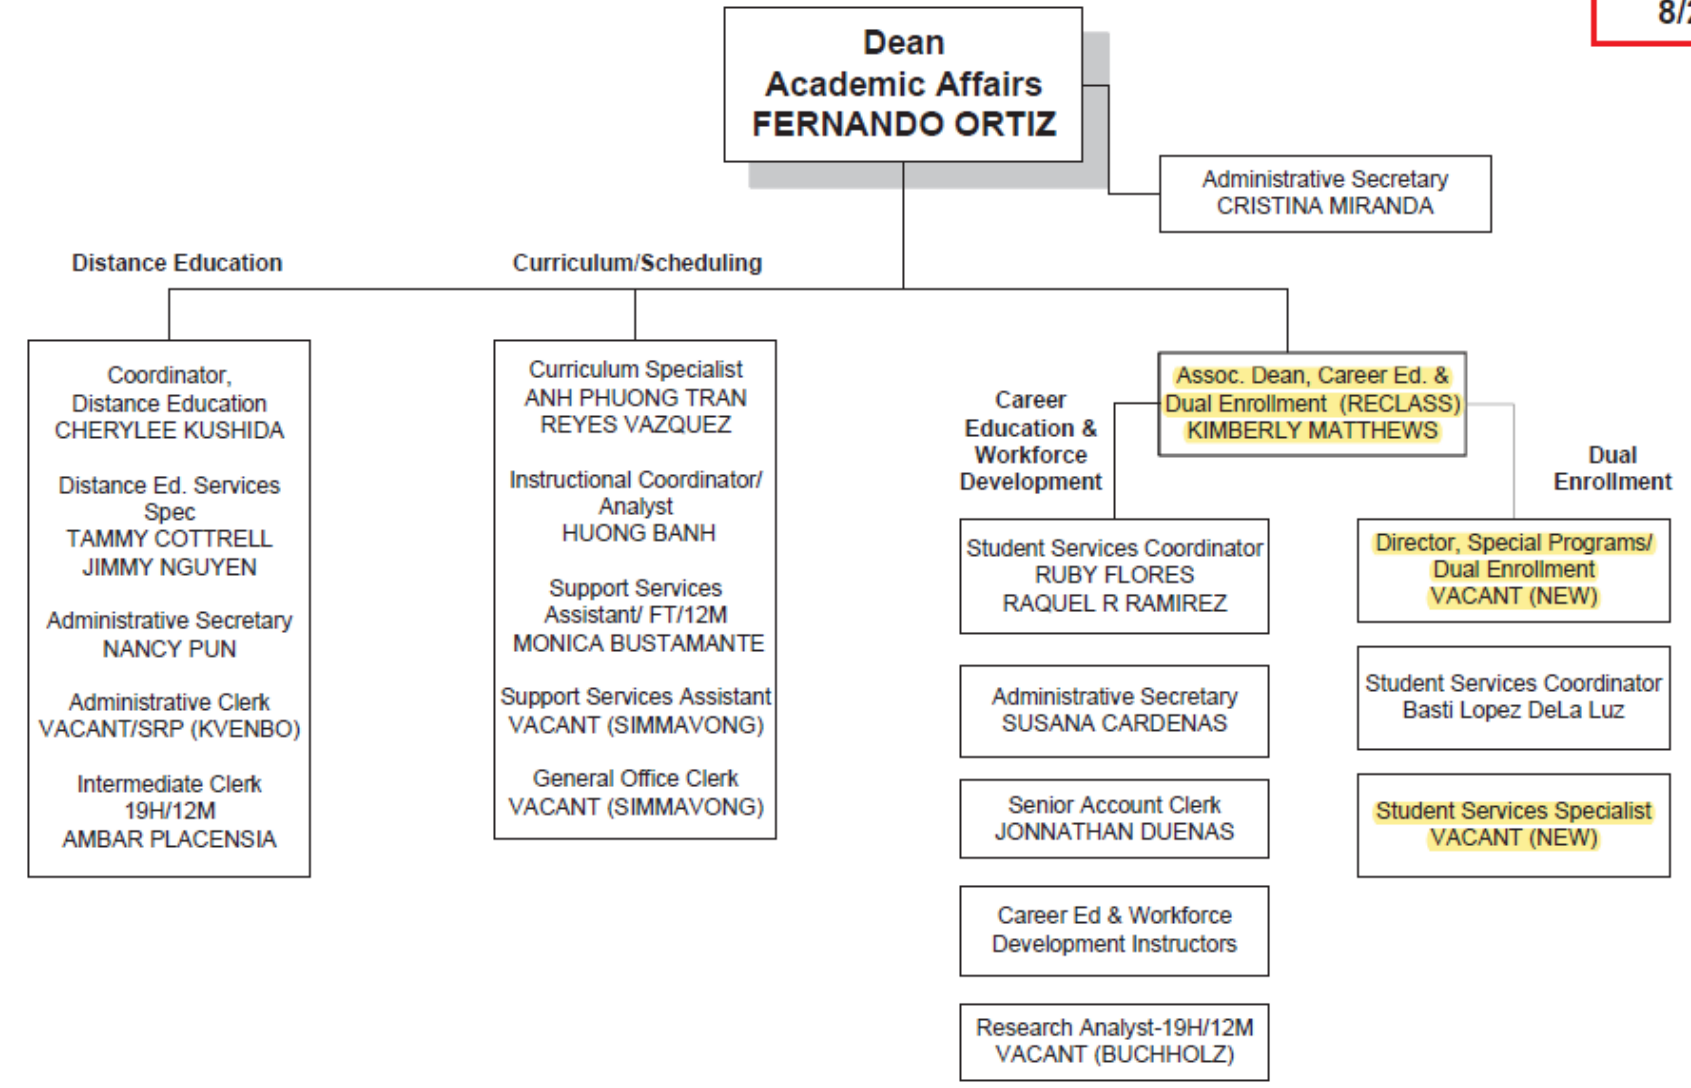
8/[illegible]

Dean
Academic Affairs
FERNANDO ORTIZ

Administrative Secretary
CRISTINA MIRANDA

Distance Education

Curriculum/Scheduling

Coordinator, Distance Education
CHERYLEE KUSHIDA

Distance Ed. Services Spec
TAMMY COTTRELL
JIMMY NGUYEN

Administrative Secretary
NANCY PUN

Administrative Clerk
VACANT/SRP (KVENBO)

Intermediate Clerk
19H/12M
AMBAR PLACENSIA

Curriculum Specialist
ANH PHUONG TRAN
REYES VAZQUEZ

Instructional Coordinator/ Analyst
HUONG BANH

Support Services Assistant/ FT/12M
MONICA BUSTAMANTE

Support Services Assistant
VACANT (SIMMAVONG)

General Office Clerk
VACANT (SIMMAVONG)

Career Education & Workforce Development

Assoc. Dean, Career Ed. & Dual Enrollment (RECLASS)
KIMBERLY MATTHEWS

Dual Enrollment

Student Services Coordinator
RUBY FLORES
RAQUEL R RAMIREZ

Administrative Secretary
SUSANA CARDENAS

Senior Account Clerk
JONNATHAN DUENAS

Career Ed & Workforce Development Instructors

Research Analyst-19H/12M
VACANT (BUCHHOLZ)

Director, Special Programs/ Dual Enrollment
VACANT (NEW)

Student Services Coordinator
Basti Lopez DeLa Luz

Student Services Specialist
VACANT (NEW)